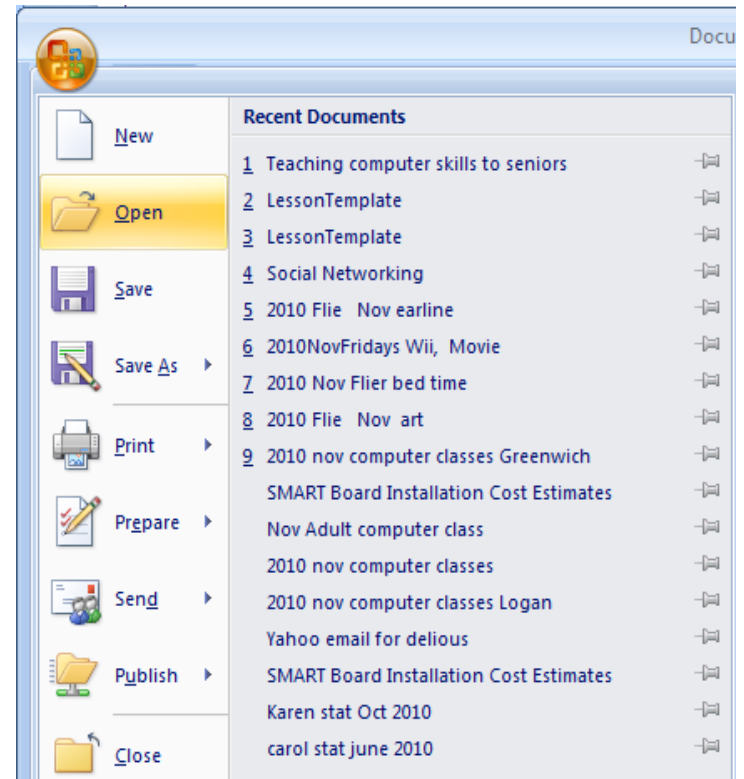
Docu

New
Open
Save
Save As
Print
Prepare
Send
Publish
Close

Recent Documents
1 Teaching computer skills to seniors
2 LessonTemplate
3 LessonTemplate
4 Social Networking
5 2010 Flie Nov earline
6 2010NovFridays Wii, Movie
7 2010 Nov Flier bed time
8 2010 Flie Nov art
9 2010 nov computer classes Greenwich
SMART Board Installation Cost Estimates
Nov Adult computer class
2010 nov computer classes
2010 nov computer classes Logan
Yahoo email for delious
SMART Board Installation Cost Estimates
Karen stat Oct 2010
carol stat june 2010